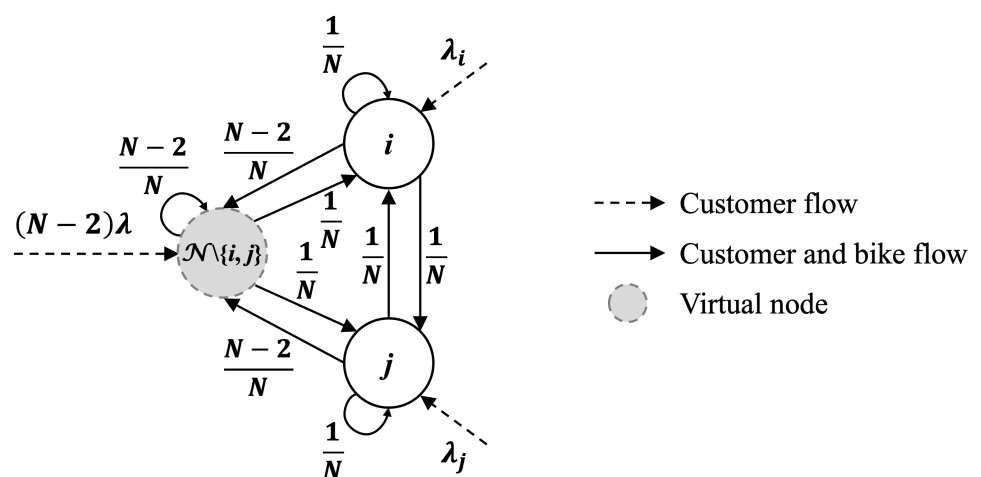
$\frac{1}{N}$

$\lambda_i$

$\frac{N-2}{N}$

$\frac{N-2}{N}$

$i$

$(N-2)\lambda$

$\frac{1}{N}$

$\mathcal{N}\backslash\{i,j\}$

$\frac{1}{N}$

$\frac{1}{N}$

$\frac{1}{N}$

$\frac{N-2}{N}$

$j$

$\frac{1}{N}$

$\lambda_j$

Customer flow

Customer and bike flow

Virtual node